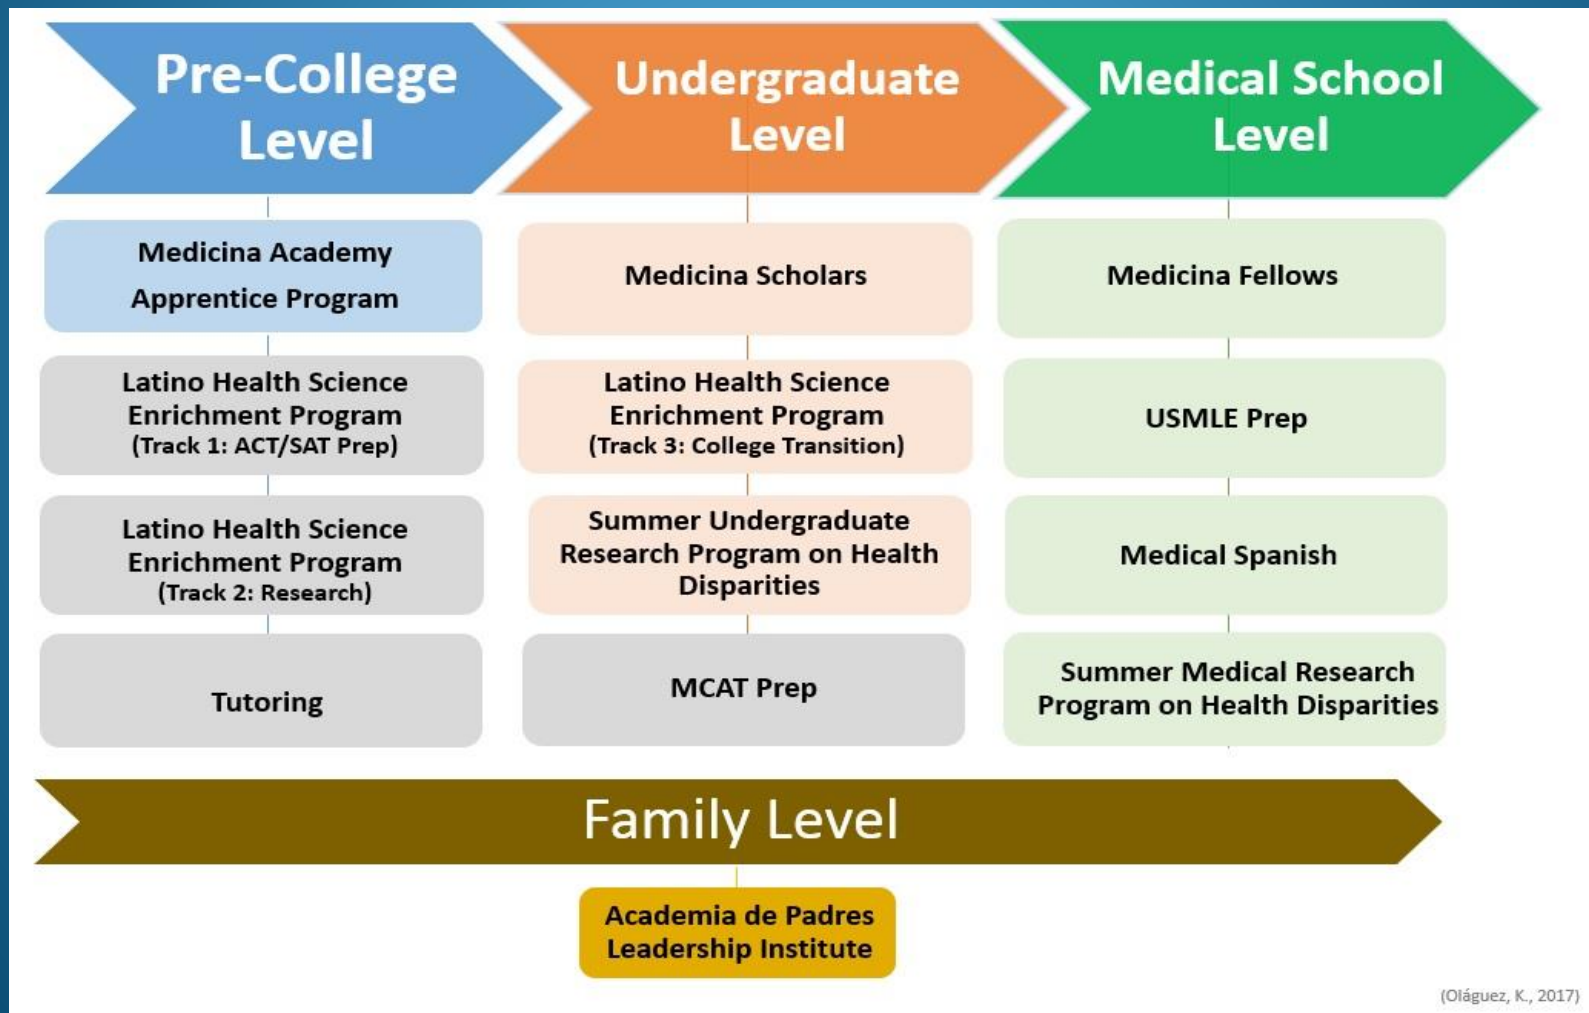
Pre-College Level

Medicina Academy Apprentice Program

Latino Health Science Enrichment Program (Track 1: ACT/SAT Prep)

Latino Health Science Enrichment Program (Track 2: Research)

Tutoring

Undergraduate Level

Medicina Scholars

Latino Health Science Enrichment Program (Track 3: College Transition)

Summer Undergraduate Research Program on Health Disparities

MCAT Prep

Medical School Level

Medicina Fellows

USMLE Prep

Medical Spanish

Summer Medical Research Program on Health Disparities

Family Level

Academia de Padres Leadership Institute

(Oláguez, K., 2017)